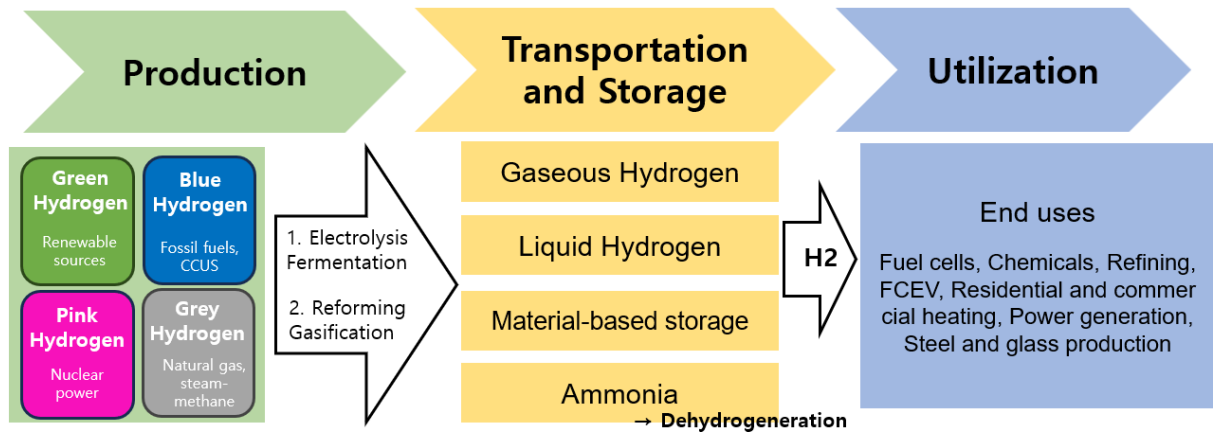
Production

Transportation and Storage

Utilization

Green Hydrogen
Renewable sources

Blue Hydrogen
Fossil fuels, CCUS

Pink Hydrogen
Nuclear power

Grey Hydrogen
Natural gas, steam-methane

1. Electrolysis Fermentation

2. Reforming Gasification

Gaseous Hydrogen

Liquid Hydrogen

Material-based storage

Ammonia

→ Dehydrogeneration

H2

End uses

Fuel cells, Chemicals, Refining, FCEV, Residential and commer cial heating, Power generation, Steel and glass production